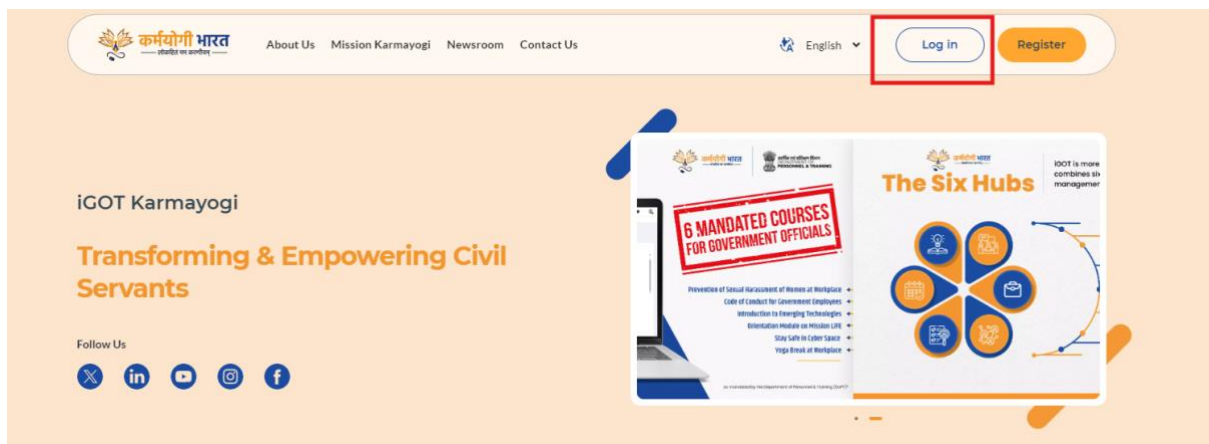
कर्मयोगी भारत
लोकहित सम कर्मयोगम्

About Us Mission Karmayogi Newsroom Contact Us

English

Log in

Register

iGOT Karmayogi

Transforming & Empowering Civil Servants

Follow Us

कर्मयोगी भारत

कार्मिक एवं प्रशिक्षण विभाग
PERSONNEL & TRAINING

6 MANDATED COURSES FOR GOVERNMENT OFFICIALS

Prevention of Sexual Harassment of Women at Workplace
Code of Conduct for Government Employees
Introduction to Emerging Technologies
Orientation Module on Mission LiFE
Stay Safe in Cyber Space
Yoga Break at Workplace

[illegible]

कर्मयोगी भारत

The Six Hubs

iGOT is more
combines si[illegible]
managemen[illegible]